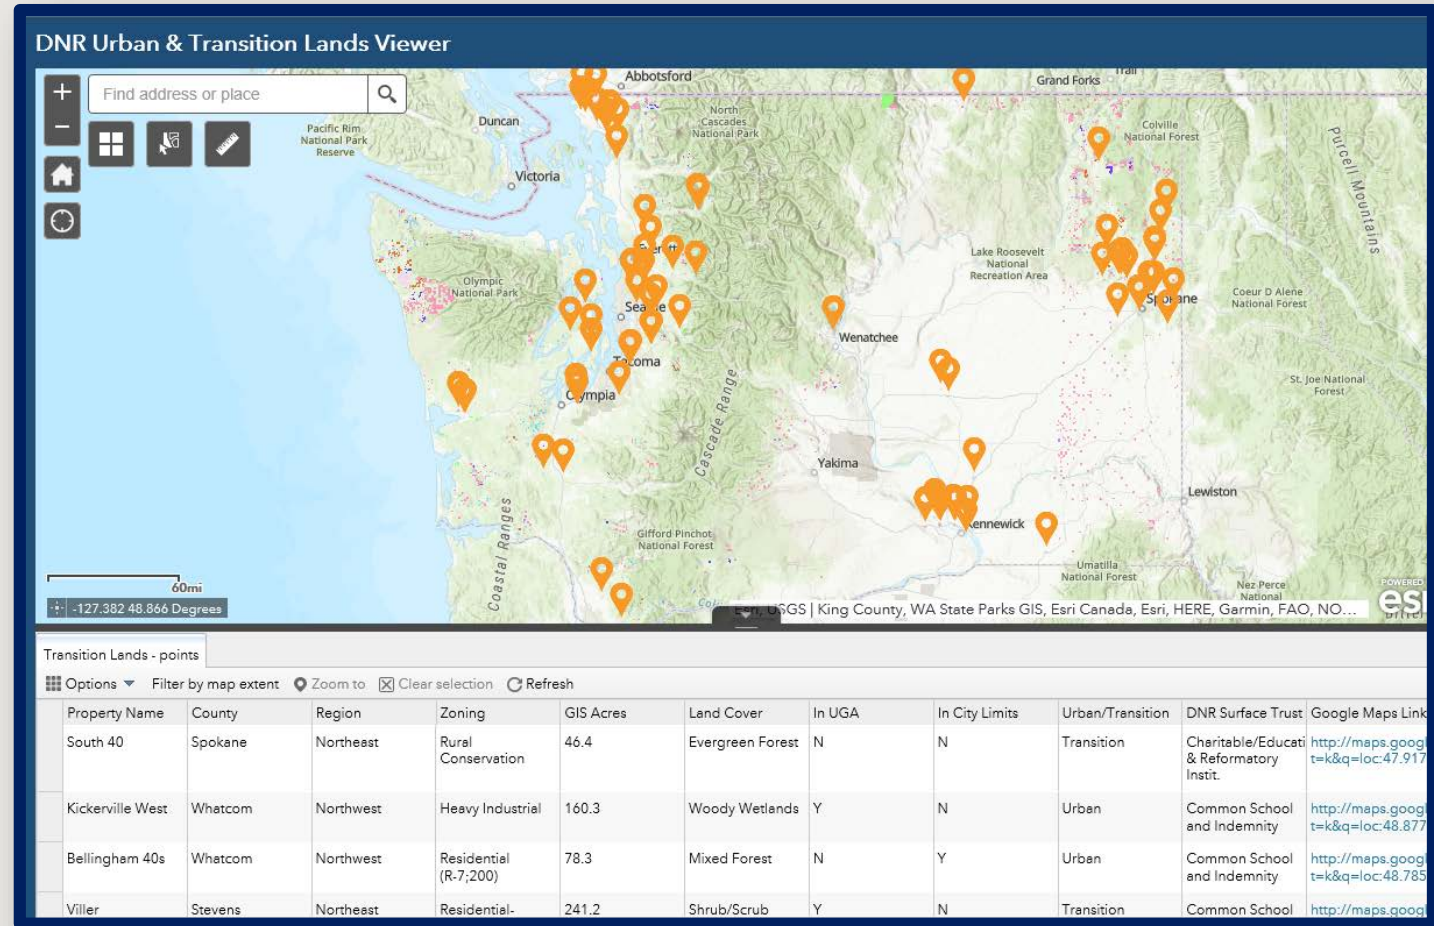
DNR Urban & Transition Lands Viewer

Find address or place

Abbotsford
Grand Forks
Trail
Duncan
Pacific Rim National Park Reserve
North Cascades National Park
Colville National Forest
Purcell Mountains
Victoria
Olympic National Park
Sea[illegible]e
Lake Roosevelt National Recreation Area
Sp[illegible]ne
Coeur D Alene National Forest
Wenatchee
Ta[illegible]coma
O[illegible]ympia
Cascade Range
St. Joe National Forest
Yakima
Lewiston
Kennewick
Coastal Ranges
Gifford Pinchot National Forest
Umatilla National Forest
Nez Perce National
60mi
-127.382 48.866 Degrees
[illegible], USGS | King County, WA State Parks GIS, Esri Canada, Esri, HERE, Garmin, FAO, NO...
POWERED BY esri

Transition Lands - points
Options Filter by map extent Zoom to Clear selection Refresh

| Property Name | County | Region | Zoning | GIS Acres | Land Cover | In UGA | In City Limits | Urban/Transition | DNR Surface Trust | Google Maps Link |
|---|---|---|---|---|---|---|---|---|---|---|
| South 40 | Spokane | Northeast | Rural Conservation | 46.4 | Evergreen Forest | N | N | Transition | Charitable/Educati & Reformatory Instit. | http://maps.goog t=k&q=loc:47.917 |
| Kickerville West | Whatcom | Northwest | Heavy Industrial | 160.3 | Woody Wetlands | Y | N | Urban | Common School and Indemnity | http://maps.goog t=k&q=loc:48.877 |
| Bellingham 40s | Whatcom | Northwest | Residential (R-7;200) | 78.3 | Mixed Forest | N | Y | Urban | Common School and Indemnity | http://maps.goog t=k&q=loc:48.785 |
| Viller | Stevens | Northeast | Residential- | 241.2 | Shrub/Scrub | Y | N | Transition | Common School | http://maps.goog |